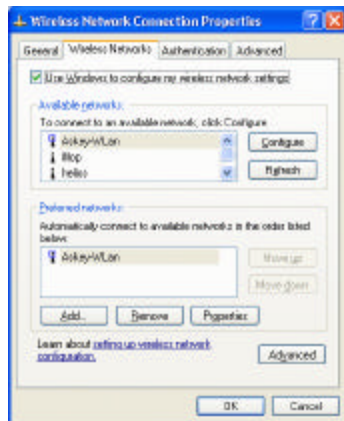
Wireless Network Connection Properties

General | Wireless Networks | Authentication | Advanced

Use Windows to configure my wireless network settings

Available networks:
To connect to an available network, click Configure
Askey-WLan
illop
helloo

Configure
Refresh

Preferred networks:
Automatically connect to available networks in the order listed below:
Askey-WLan

Move up
Move down

Add... Remove Properties

Learn about setting up wireless network configuration.

Advanced

OK Cancel